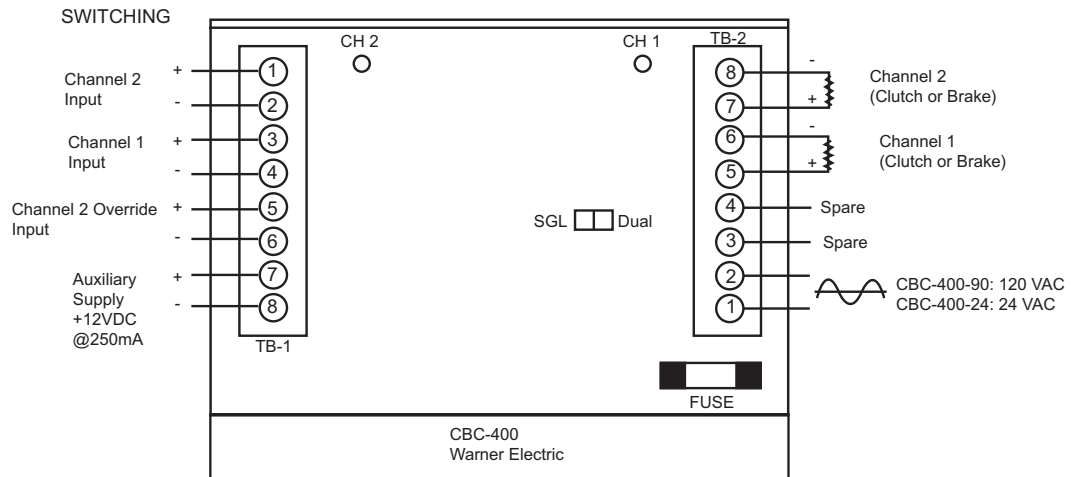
SWITCHING

CH 2

CH 1

TB-2

Channel 2 Input
+
1
-
2

Channel 1 Input
+
3
-
4

Channel 2 Override Input
+
5
-
6

Auxiliary Supply +12VDC @250mA
+
7
-
8

TB-1

8
-
7
+
Channel 2 (Clutch or Brake)

6
-
5
+
Channel 1 (Clutch or Brake)

SGL Dual

4
Spare

3
Spare

2
1
CBC-400-90: 120 VAC
CBC-400-24: 24 VAC

FUSE

CBC-400
Warner Electric